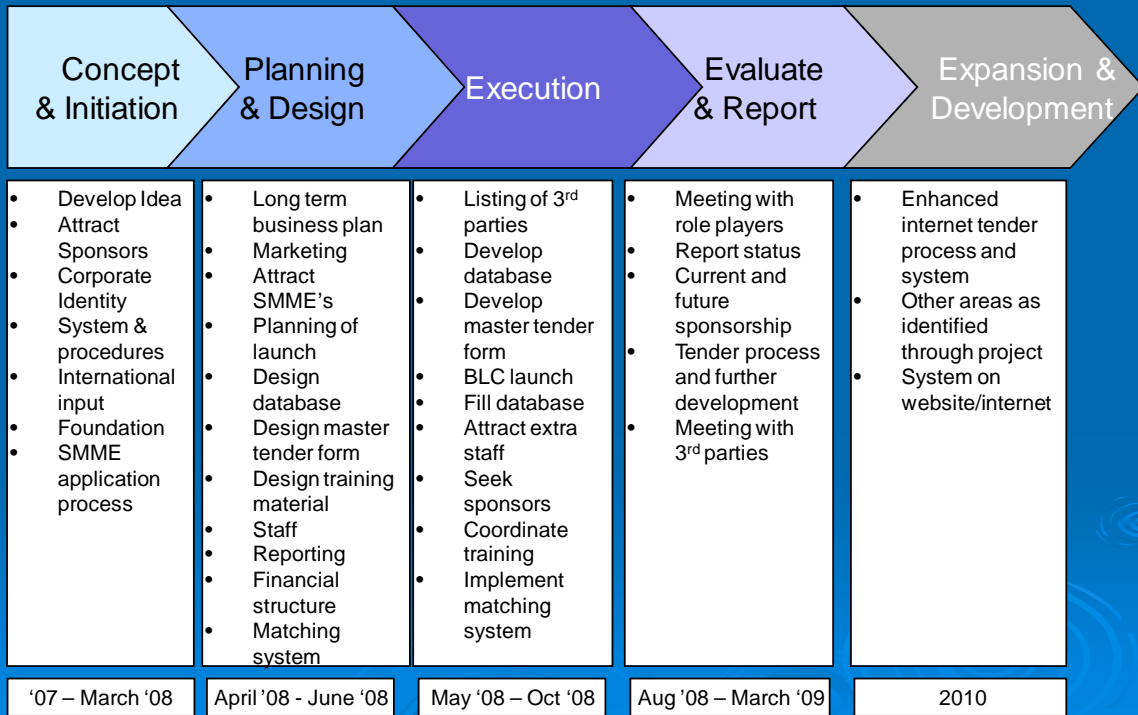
Concept & Initiation

Planning & Design

Execution

Evaluate & Report

Expansion & Development

- Develop Idea
- Attract Sponsors
- Corporate Identity
- System & procedures
- International input
- Foundation
- SMME application process

- Long term business plan
- Marketing
- Attract SMME's
- Planning of launch
- Design database
- Design master tender form
- Design training material
- Staff
- Reporting
- Financial structure
- Matching system

- Listing of 3$^{rd}$ parties
- Develop database
- Develop master tender form
- BLC launch
- Fill database
- Attract extra staff
- Seek sponsors
- Coordinate training
- Implement matching system

- Meeting with role players
- Report status
- Current and future sponsorship
- Tender process and further development
- Meeting with 3$^{rd}$ parties

- Enhanced internet tender process and system
- Other areas as identified through project
- System on website/internet

'07 – March '08

April '08 - June '08

May '08 – Oct '08

Aug '08 – March '09

2010